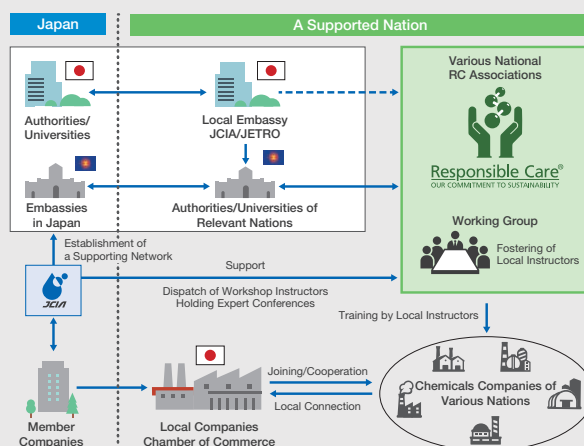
Japan

A Supported Nation

Authorities/ Universities

Local Embassy JCIA/JETRO

Various National RC Associations

Responsible Care®

OUR COMMITMENT TO SUSTAINABILITY

Embassies in Japan

Authorities/Universities of Relevant Nations

Working Group

Fostering of Local Instructors

Establishment of a Supporting Network

JCIA

Support

Dispatch of Workshop Instructors Holding Expert Conferences

Training by Local Instructors

Joining/Cooperation

Chemicals Companies of Various Nations

Local Connection

Member Companies

Local Companies Chamber of Commerce